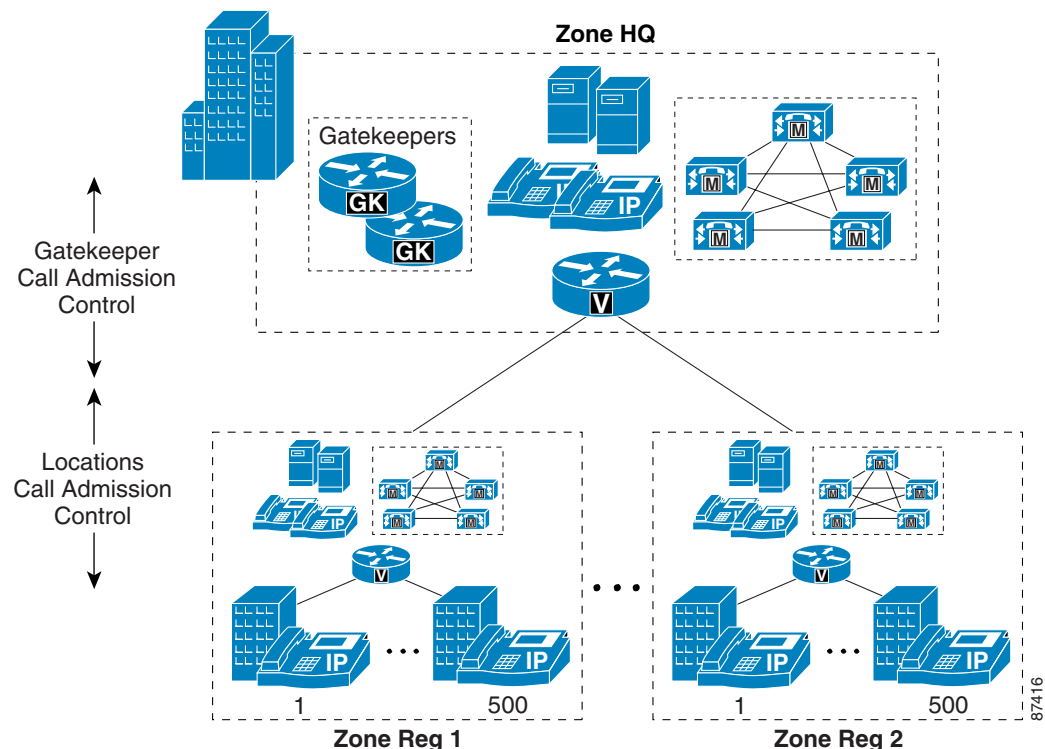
Zone HQ

Gatekeepers

GK

GK

IP

M

M

M

M

M

V

Gatekeeper Call Admission Control

Locations Call Admission Control

IP

M

M

M

M

M

V

IP

IP

1

500

Zone Reg 1

IP

M

M

M

M

M

V

IP

IP

1

500

Zone Reg 2

87416